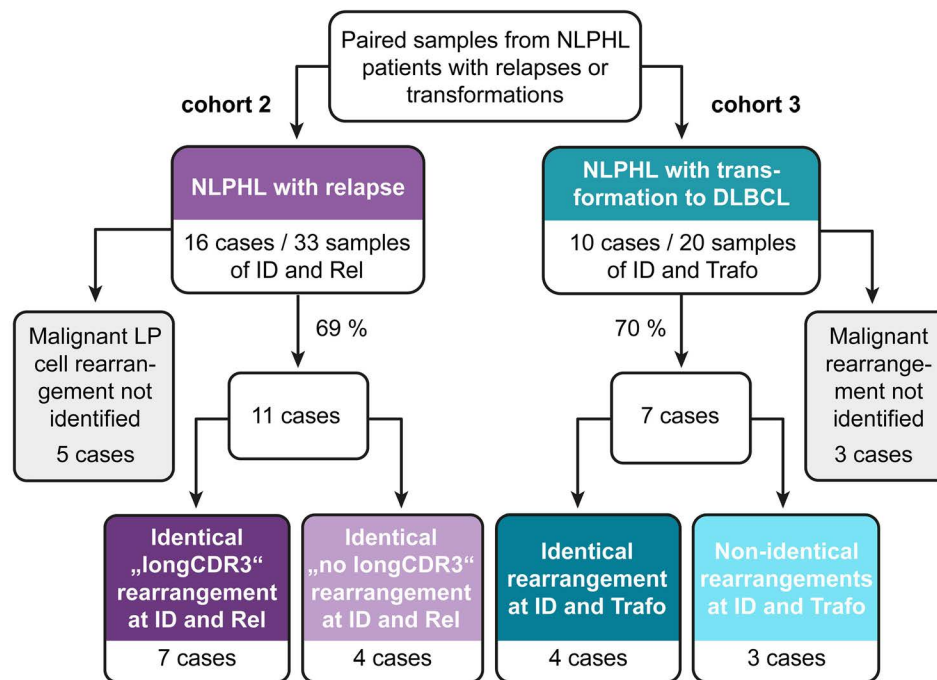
Paired samples from NLPHL patients with relapses or transformations

cohort 2

cohort 3

NLPHL with relapse

16 cases / 33 samples of ID and Rel

NLPHL with transformation to DLBCL

10 cases / 20 samples of ID and Trafo

Malignant LP cell rearrangement not identified

5 cases

69 %

11 cases

70 %

7 cases

Malignant rearrangement not identified

3 cases

Identical „longCDR3“ rearrangement at ID and Rel

7 cases

Identical „no longCDR3“ rearrangement at ID and Rel

4 cases

Identical rearrangement at ID and Trafo

4 cases

Non-identical rearrangements at ID and Trafo

3 cases